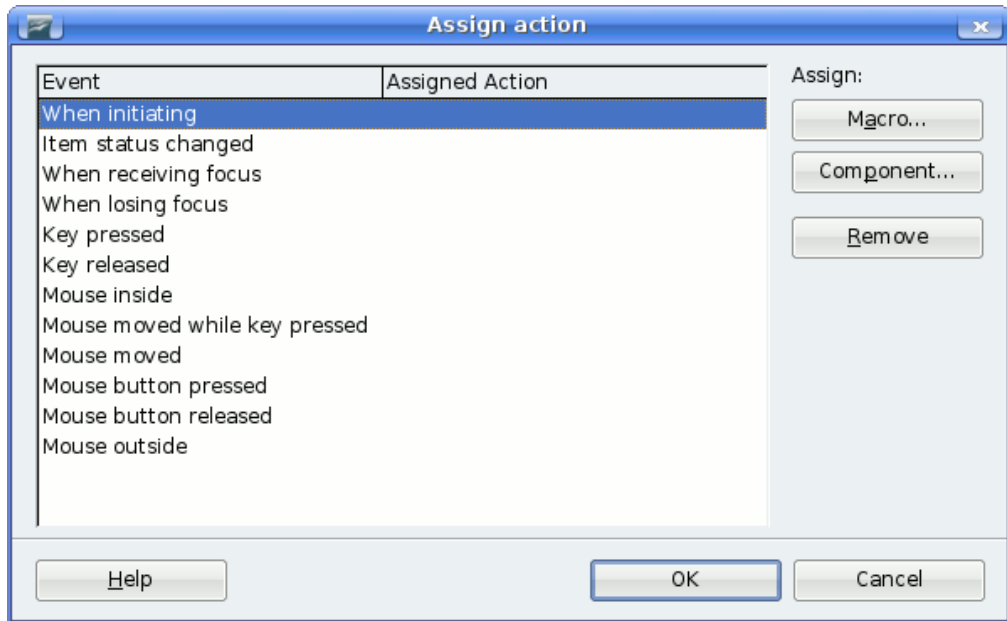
Assign action

| Event | Assigned Action |
|---|---|
| When initiating | |
| Item status changed | |
| When receiving focus | |
| When losing focus | |
| Key pressed | |
| Key released | |
| Mouse inside | |
| Mouse moved while key pressed | |
| Mouse moved | |
| Mouse button pressed | |
| Mouse button released | |
| Mouse outside | |

Assign:

Macro...

Component...

Remove

Help

OK

Cancel